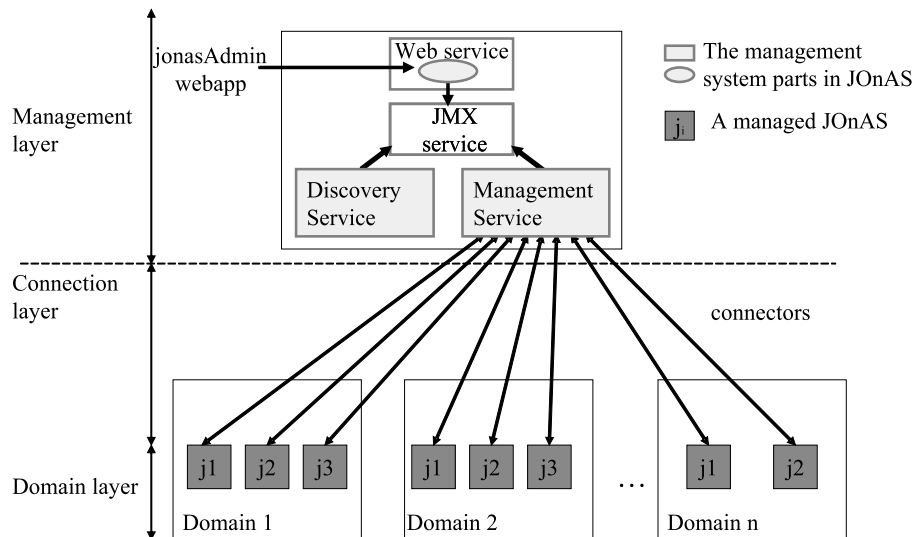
Management layer

jonasAdmin webapp

Web service

JMX service

Discovery Service

Management Service

The management system parts in JOnAS

$j_i$ A managed JOnAS

Connection layer

connectors

Domain layer

j1 j2 j3

Domain 1

j1 j2 j3

Domain 2

…

j1 j2

Domain n